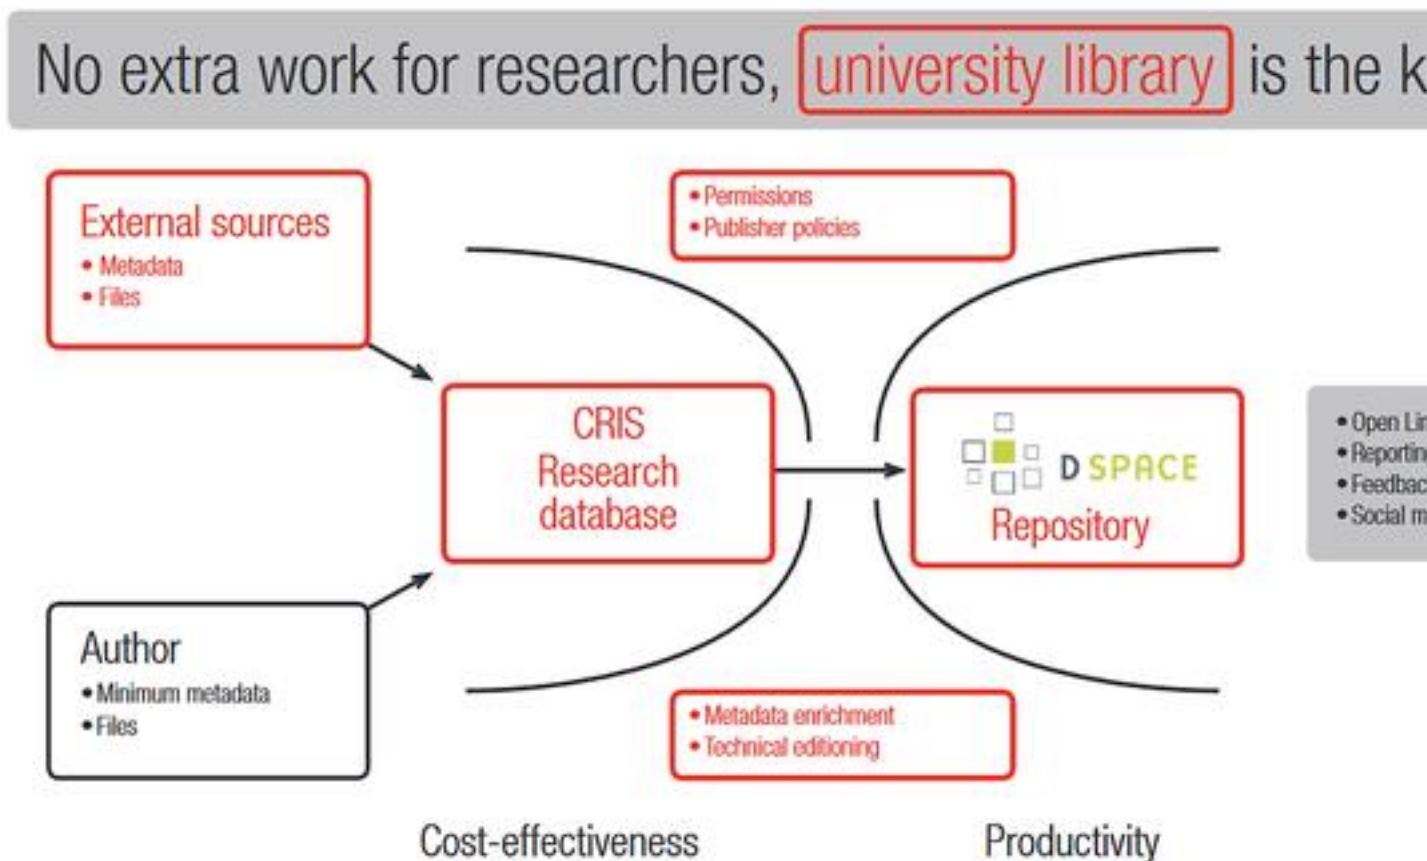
No extra work for researchers, university library is the k

External sources
• Metadata
• Files

Author
• Minimum metadata
• Files

• Permissions
• Publisher policies

CRIS
Research
database

• Metadata enrichment
• Technical editioning

DSPACE
Repository

• Open Lin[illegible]
• Reportin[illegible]
• Feedbac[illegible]
• Social m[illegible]

Cost-effectiveness

Productivity